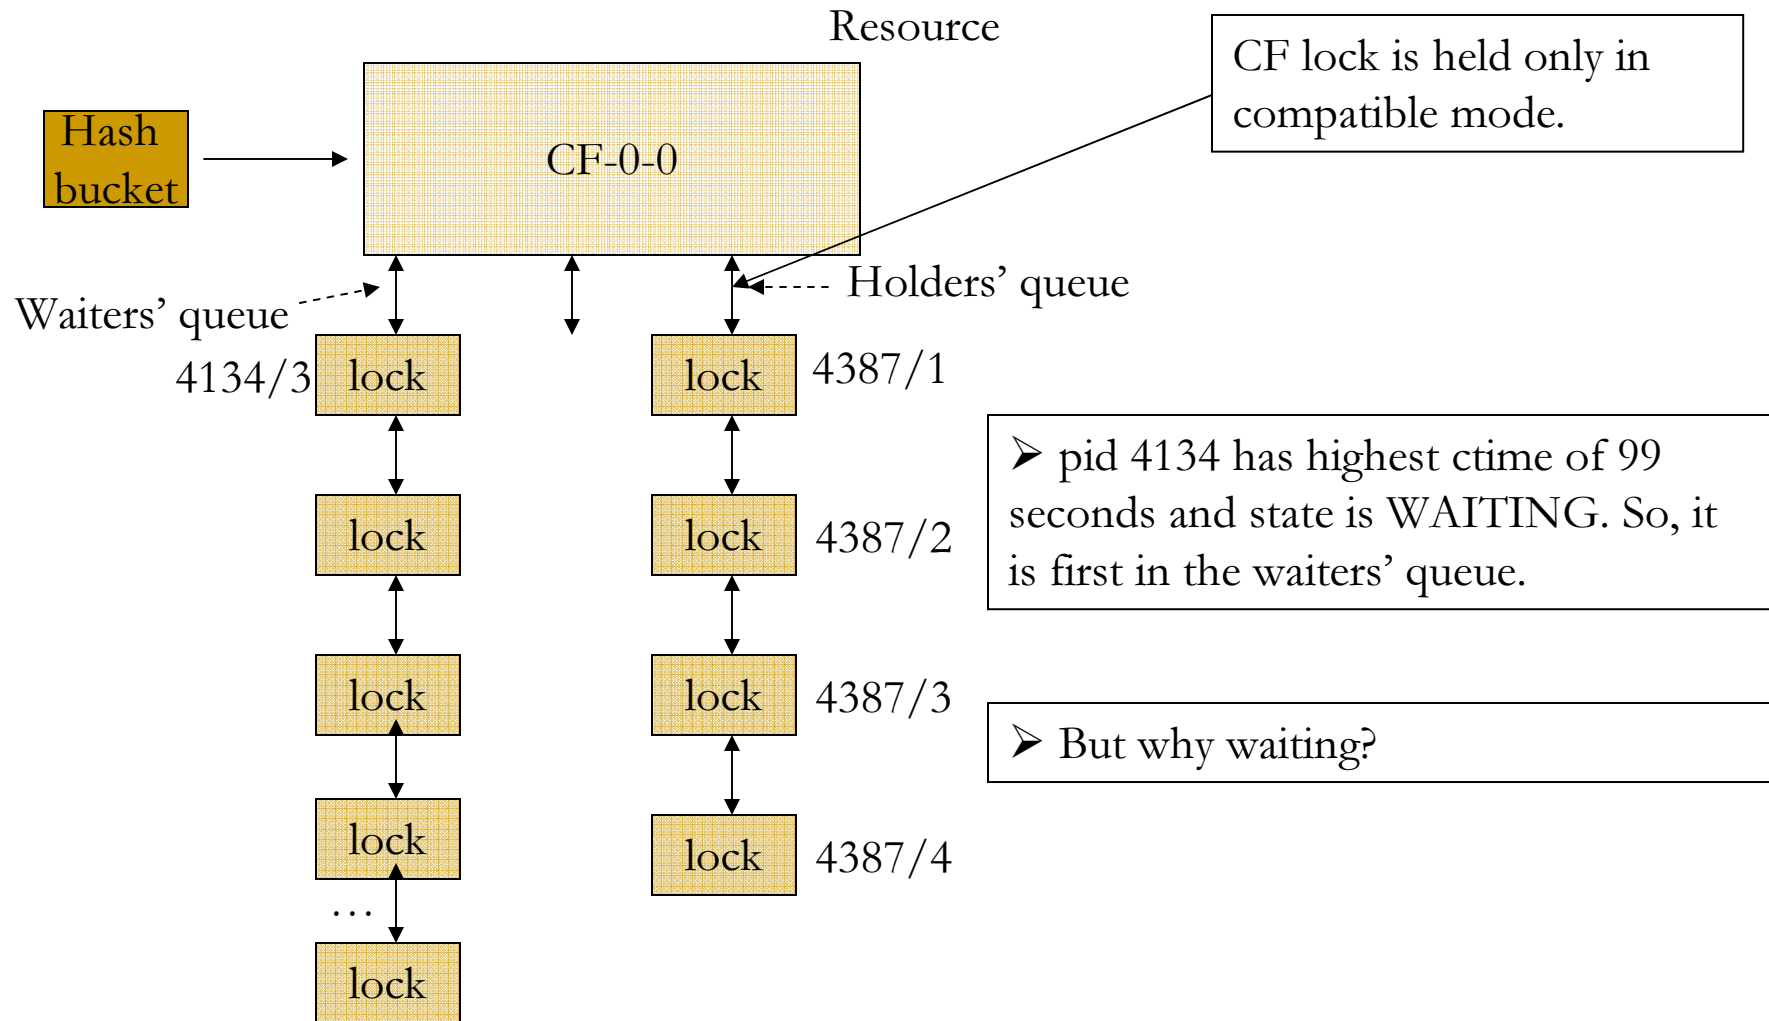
Resource

Hash bucket

CF-0-0

CF lock is held only in compatible mode.

Waiters' queue

Holders' queue

4134/3 lock

lock 4387/1

lock

lock 4387/2

lock

lock 4387/3

lock

lock 4387/4

...

lock

➢ pid 4134 has highest ctime of 99 seconds and state is WAITING. So, it is first in the waiters' queue.

➢ But why waiting?